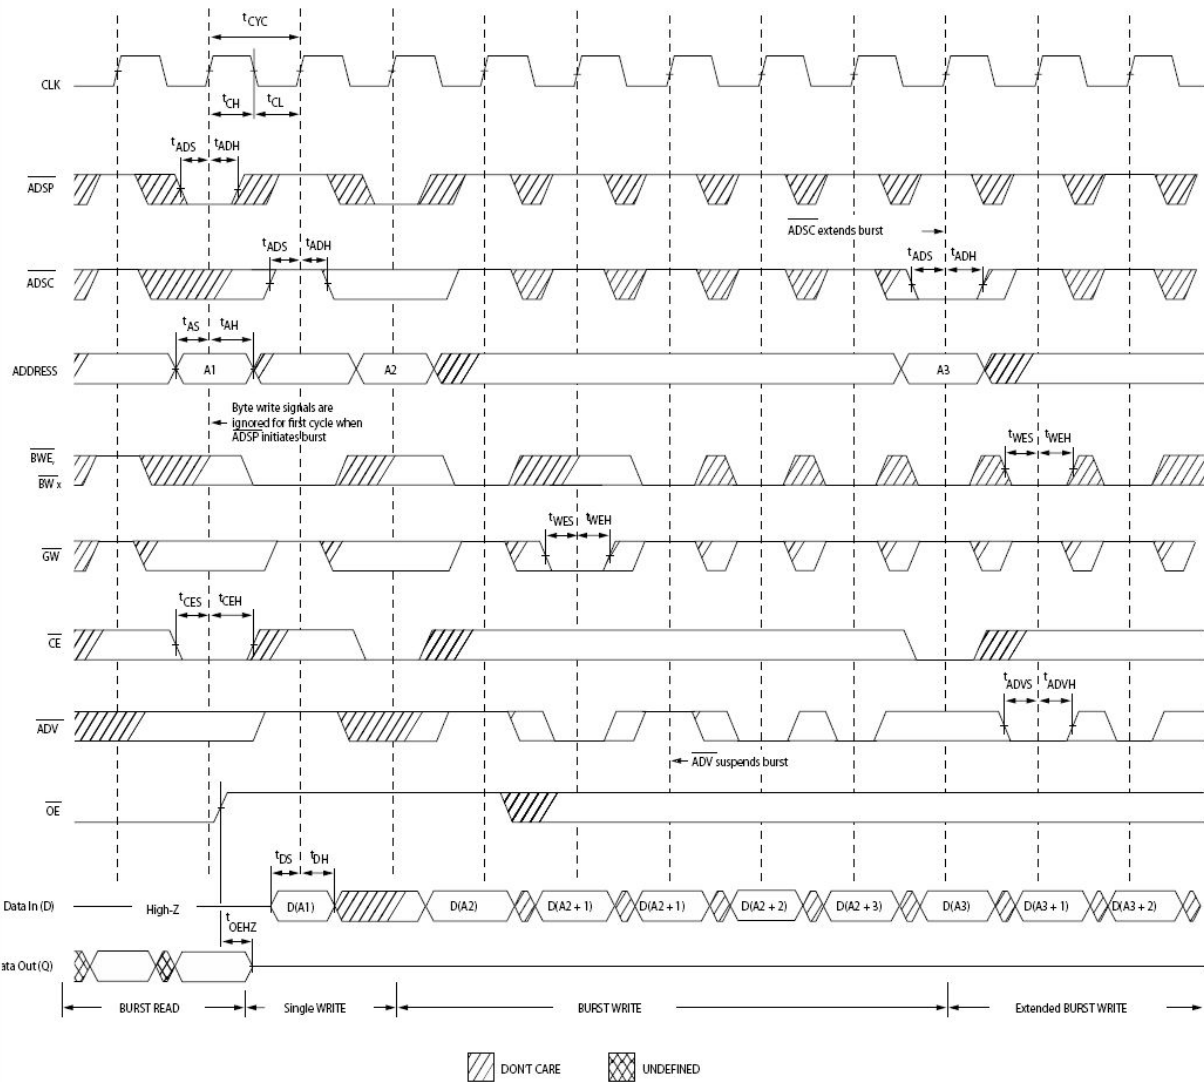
$t_{CYC}$

CLK

$t_{CH}$ $t_{CL}$

$t_{ADS}$ $t_{ADH}$

$\overline{ADSP}$

$\overline{ADSC}$ extends burst

$t_{ADS}$ $t_{ADH}$

$t_{ADS}$ $t_{ADH}$

$\overline{ADSC}$

$t_{AS}$ $t_{AH}$

ADDRESS

A1

A2

A3

Byte write signals are ignored for first cycle when $\overline{ADSP}$ initiates burst

$t_{WES}$ $t_{WEH}$

$\overline{BWE}$, $\overline{BW}_x$

$t_{WES}$ $t_{WEH}$

$\overline{GW}$

$t_{CES}$ $t_{CEH}$

$\overline{CE}$

$t_{ADVS}$ $t_{ADVH}$

$\overline{ADV}$

$\overline{ADV}$ suspends burst

$\overline{OE}$

$t_{DS}$ $t_{DH}$

Data In (D)

High-Z

$t_{OEHZ}$

D(A1)

D(A2)

D(A2 + 1)

D(A2 + 1)

D(A2 + 2)

D(A2 + 3)

D(A3)

D(A3 + 1)

D(A3 + 2)

ata Out (Q)

BURST READ

Single WRITE

BURST WRITE

Extended BURST WRITE

DON'T CARE

UNDEFINED